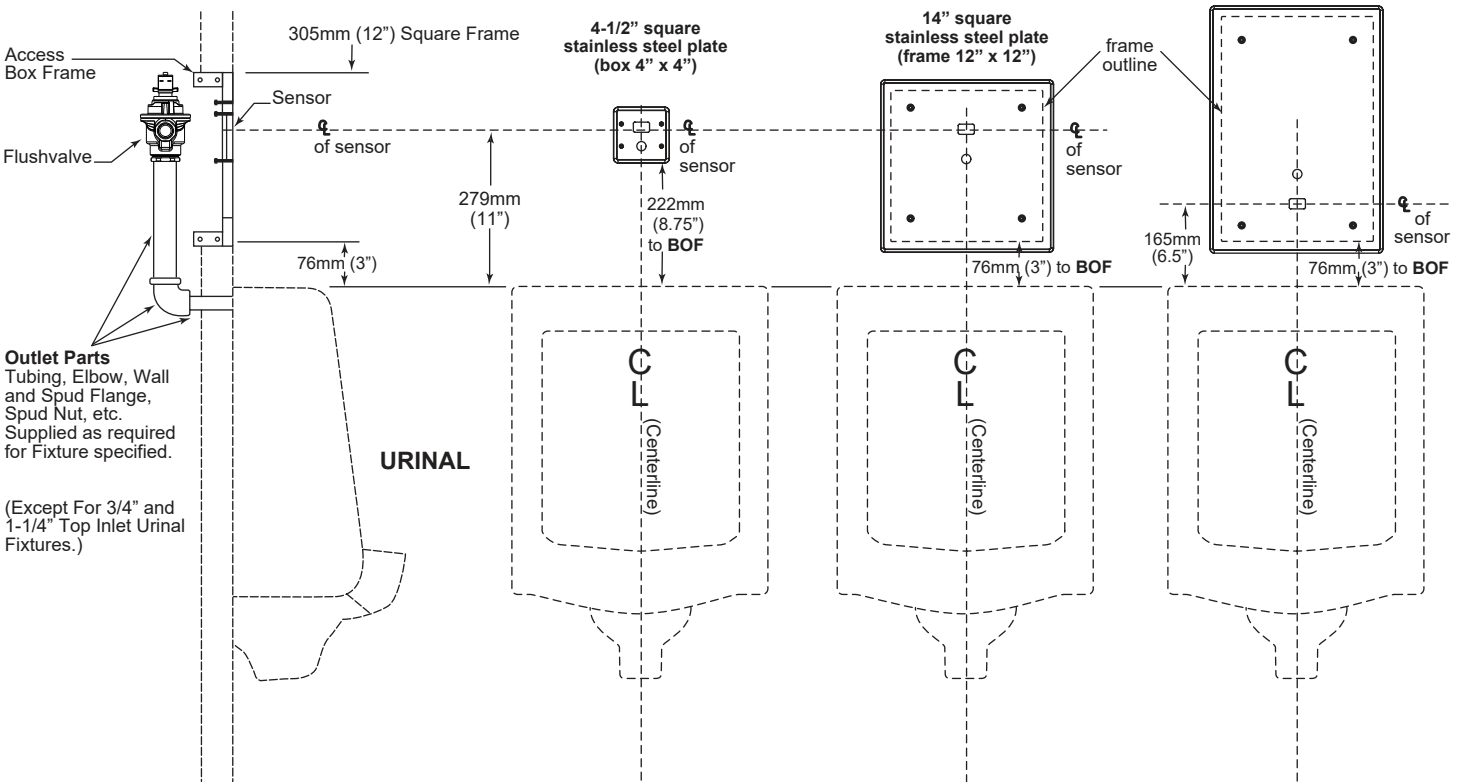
Access Box Frame

305mm (12") Square Frame

4-1/2" square stainless steel plate (box 4" x 4")

14" square stainless steel plate (frame 12" x 12")

frame outline

Sensor

Flushvalve

℄ of sensor

℄ of sensor

℄ of sensor

279mm (11")

222mm (8.75") to BOF

℄ of sensor

165mm (6.5")

76mm (3")

76mm (3") to BOF

76mm (3") to BOF

Outlet Parts
Tubing, Elbow, Wall and Spud Flange, Spud Nut, etc. Supplied as required for Fixture specified.

(Except For 3/4" and 1-1/4" Top Inlet Urinal Fixtures.)

URINAL

C L (Centerline)

C L (Centerline)

C L (Centerline)